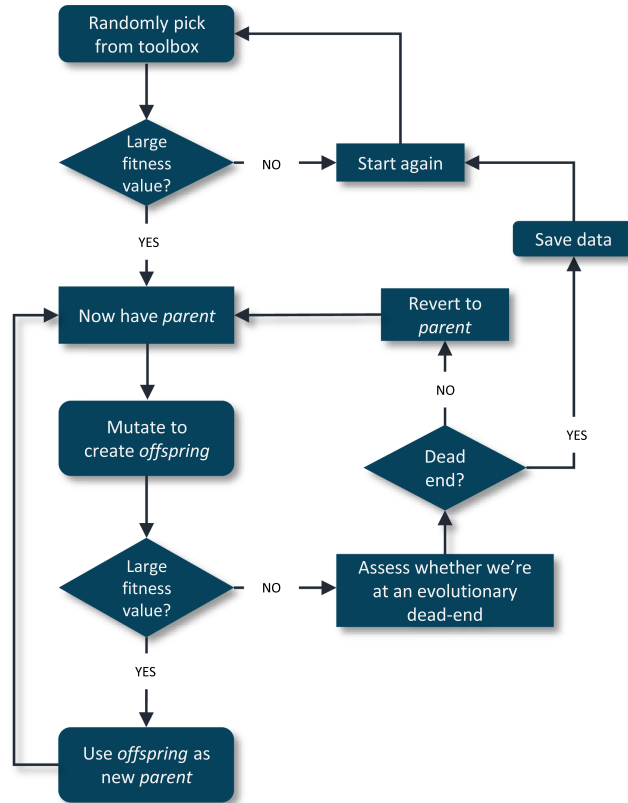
Randomly pick from toolbox

Large fitness value?

NO

Start again

YES

Save data

Now have *parent*

Revert to *parent*

NO

Mutate to create *offspring*

YES

Dead end?

Large fitness value?

NO

Assess whether we're at an evolutionary dead-end

YES

Use *offspring* as new *parent*